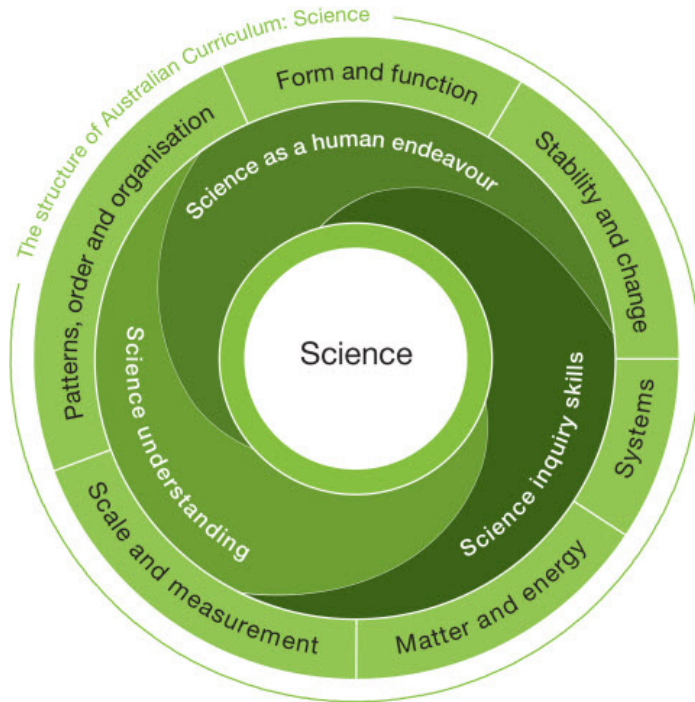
The structure of Australian Curriculum: Science

Form and function

Stability and change

Systems

Matter and energy

Scale and measurement

Patterns, order and organisation

Science as a human endeavour

Science inquiry skills

Science understanding

Science